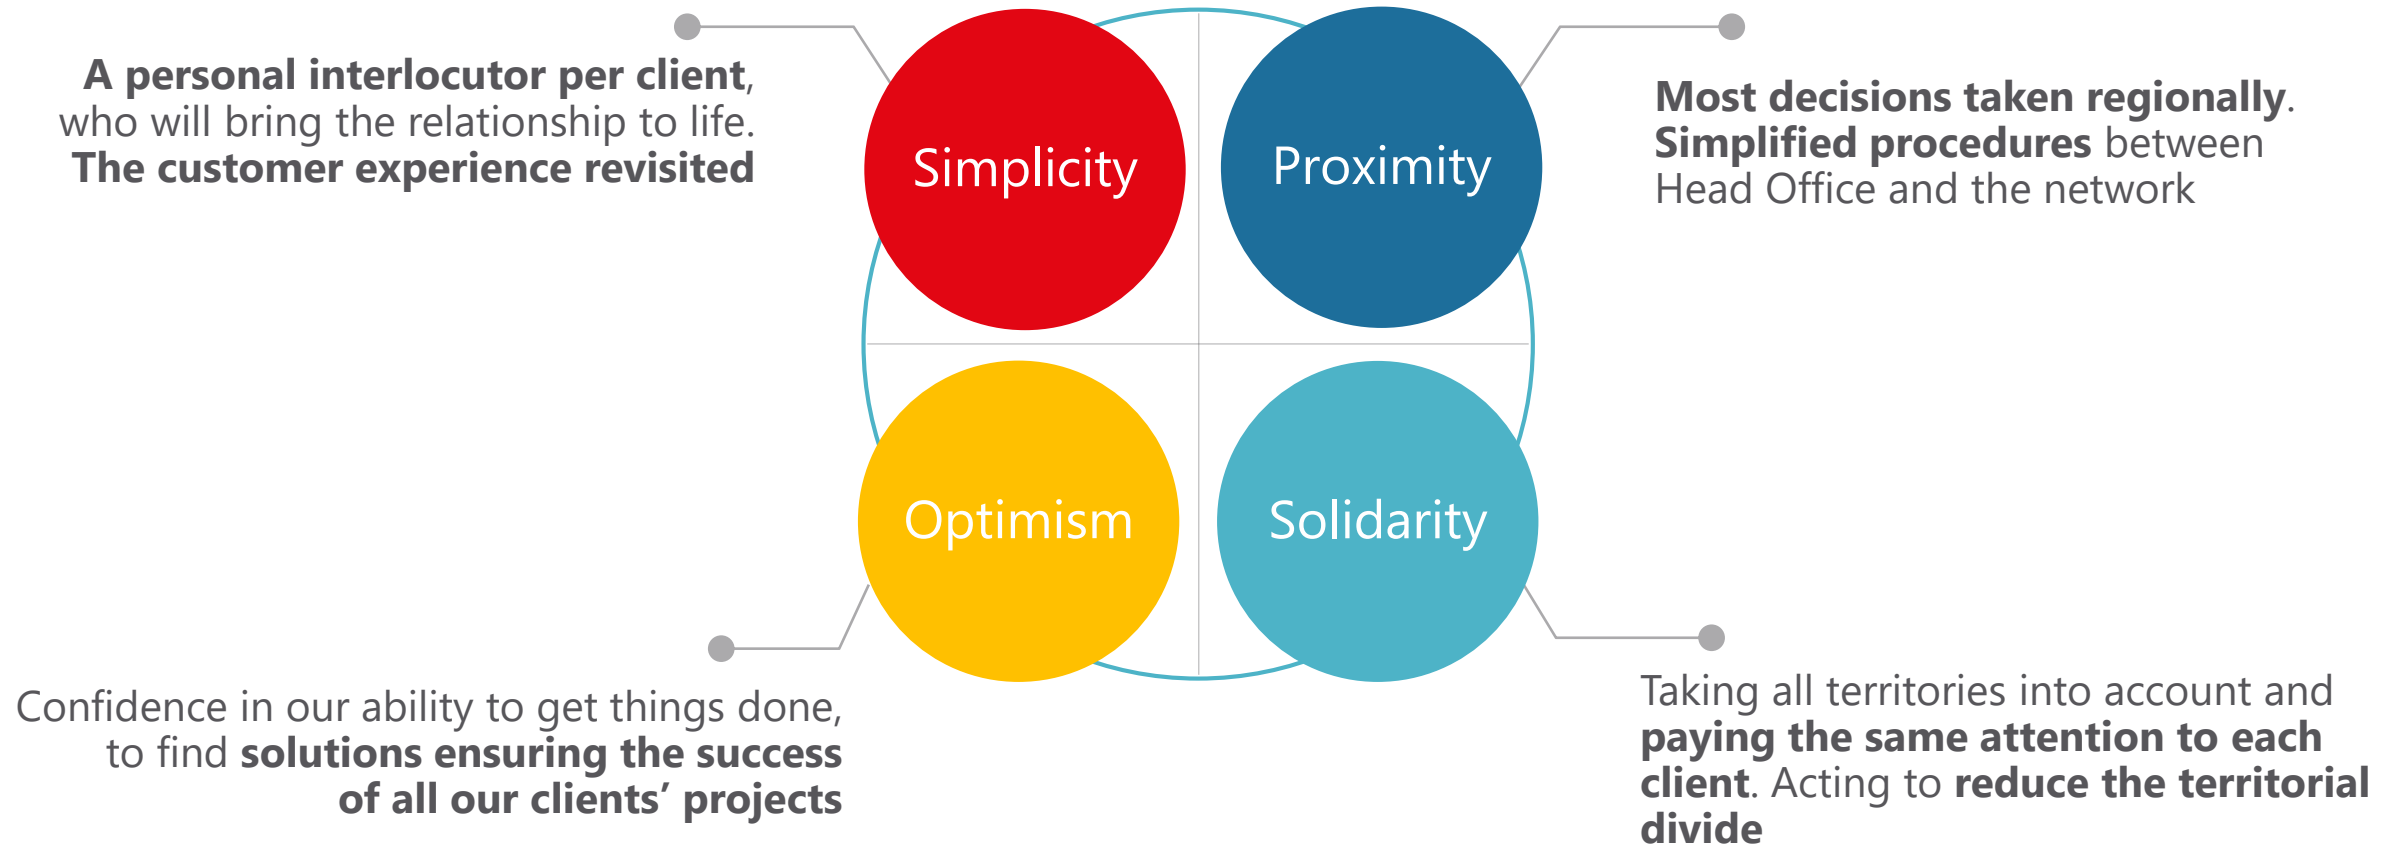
A personal interlocutor per client, who will bring the relationship to life. The customer experience revisited

Simplicity

Proximity

Most decisions taken regionally. Simplified procedures between Head Office and the network

Optimism

Solidarity

Confidence in our ability to get things done, to find solutions ensuring the success of all our clients' projects

Taking all territories into account and paying the same attention to each client. Acting to reduce the territorial divide